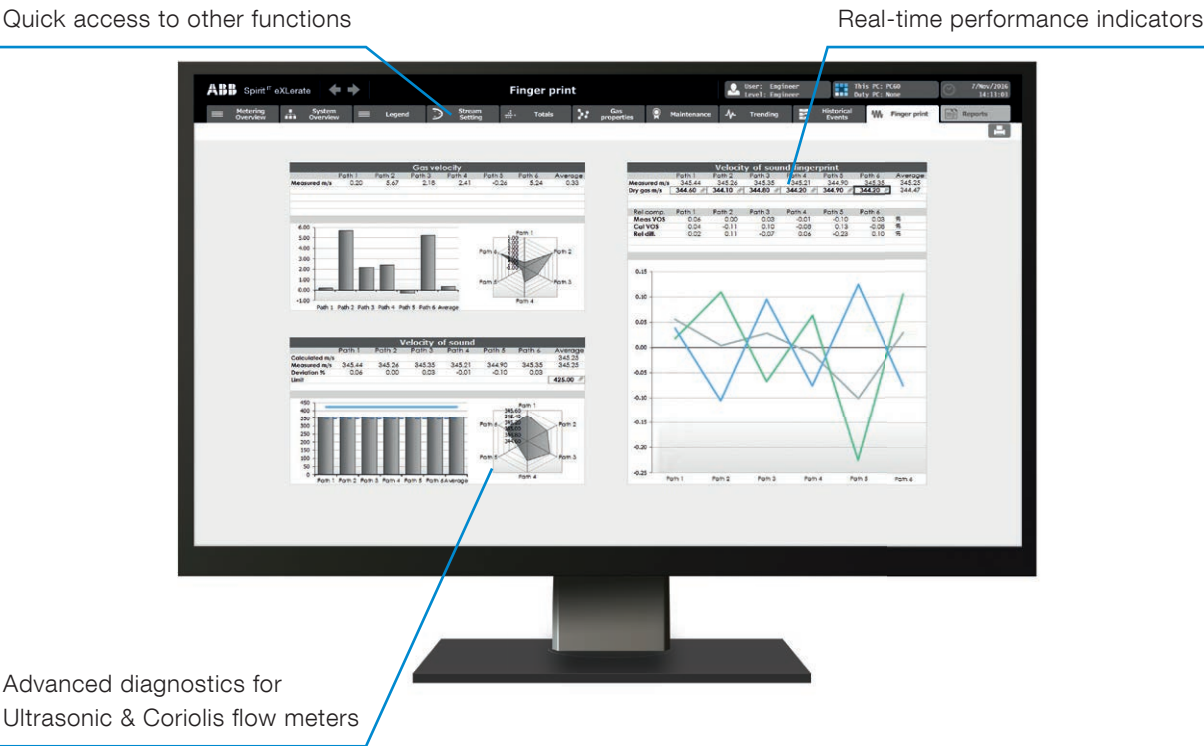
Quick access to other functions

Real-time performance indicators

ABB Spirit$^{IT}$ eXLerate

Finger print

User: Engineer
Level: Engineer

This PC: PC60
Duty PC: None

7/Nov/2016
14:11:01

Metering Overview | System Overview | Legend | Stream Setting | Totals | Gas properties | Maintenance | Trending | Historical Events | Finger print | Reports

Gas velocity

| | Path 1 | Path 2 | Path 3 | Path 4 | Path 5 | Path 6 | Average |
|---|---|---|---|---|---|---|---|
| Measured m/s | 0.20 | 5.67 | 2.16 | 2.41 | -0.26 | 5.24 | 0.33 |

6.00
5.00
4.00
3.00
2.00
1.00
0.00
-1.00
Path 1 Path 2 Path 3 Path 4 Path 5 Path 6 Average

Path 1 Path 2 Path 3 Path 4 Path 5 Path 6

Velocity of sound

| | Path 1 | Path 2 | Path 3 | Path 4 | Path 5 | Path 6 | Average |
|---|---|---|---|---|---|---|---|
| Calculated m/s | | | | | | | 345.23 |
| Measured m/s | 345.44 | 345.26 | 345.35 | 345.21 | 344.90 | 345.35 | 345.25 |
| Deviation % | 0.06 | 0.00 | 0.03 | -0.01 | -0.10 | 0.03 | |
| Limit | | | | | | | 425.00 |

450
400
350
300
250
200
150
100
50
0
Path 1 Path 2 Path 3 Path 4 Path 5 Path 6 Average

Path 1 Path 2 Path 3 Path 4 Path 5 Path 6

Velocity of sound fingerprint

| | Path 1 | Path 2 | Path 3 | Path 4 | Path 5 | Path 6 | Average |
|---|---|---|---|---|---|---|---|
| Measured m/s | 345.44 | 345.26 | 345.35 | 345.21 | 344.90 | 345.35 | 345.25 |
| Dry gas m/s | 344.60 | 344.10 | 344.60 | 344.20 | 344.90 | 344.20 | 344.47 |

| Rel comp. | Path 1 | Path 2 | Path 3 | Path 4 | Path 5 | Path 6 | |
|---|---|---|---|---|---|---|---|
| Meas VOS | 0.06 | 0.00 | 0.03 | -0.01 | -0.10 | 0.03 | % |
| Cal VOS | 0.04 | -0.11 | 0.10 | -0.08 | 0.13 | -0.08 | % |
| Rel diff. | 0.02 | 0.11 | -0.07 | 0.06 | -0.23 | 0.10 | % |

0.15
0.10
0.05
0.00
-0.05
-0.10
-0.15
-0.20
-0.25
Path 1 Path 2 Path 3 Path 4 Path 5 Path 6

Advanced diagnostics for Ultrasonic & Coriolis flow meters